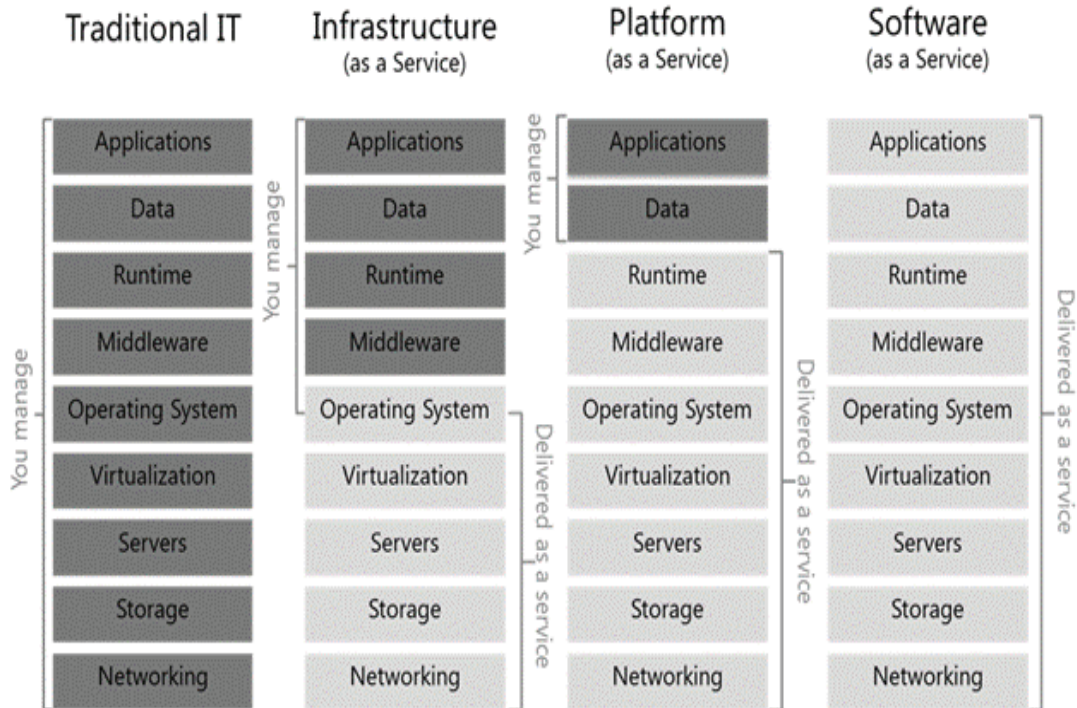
Traditional IT

You manage

Applications

Data

Runtime

Middleware

Operating System

Virtualization

Servers

Storage

Networking

Infrastructure
(as a Service)

You manage

Applications

Data

Runtime

Middleware

Operating System

Virtualization

Servers

Storage

Networking

Delivered as a service

Platform
(as a Service)

You manage

Applications

Data

Runtime

Middleware

Operating System

Virtualization

Servers

Storage

Networking

Delivered as a service

Software
(as a Service)

Applications

Data

Runtime

Middleware

Operating System

Virtualization

Servers

Storage

Networking

Delivered as a service